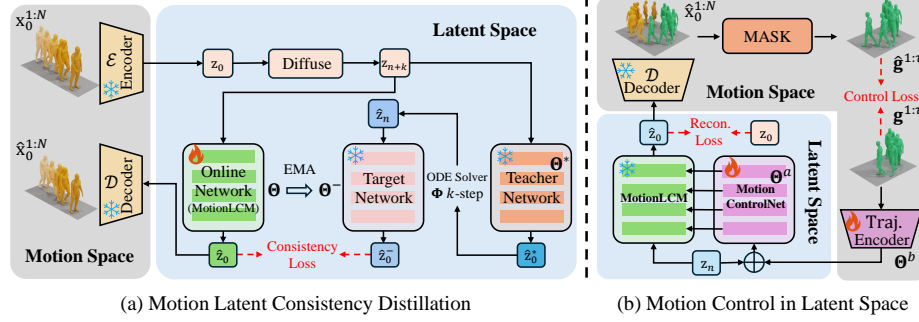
$\mathrm{x}_0^{1:N}$

$\mathcal{E}$ Encoder

$\hat{\mathrm{x}}_0^{1:N}$

$\mathcal{D}$ Decoder

Motion Space

Latent Space

$\mathrm{z}_0$

Diffuse

$\mathrm{z}_{n+k}$

$\hat{\mathrm{z}}_n$

Online Network (MotionLCM)

$\boldsymbol{\Theta}$

EMA

$\boldsymbol{\Theta}^-$

Target Network

ODE Solver $\boldsymbol{\Phi}$ $k$-step

Teacher Network

$\boldsymbol{\Theta}^*$

$\hat{\mathrm{z}}_0$

Consistency Loss

$\hat{\mathrm{z}}_0^-$

$\hat{\mathrm{z}}_0^*$

(a) Motion Latent Consistency Distillation

$\hat{\mathrm{x}}_0^{1:N}$

MASK

$\mathcal{D}$ Decoder

Motion Space

$\hat{\mathbf{g}}^{1:N}$

Control Loss

$\mathbf{g}^{1:N}$

Latent Space

$\hat{\mathrm{z}}_0$

Recon. Loss

$\mathrm{z}_0$

MotionLCM

$\boldsymbol{\Theta}^a$

Motion ControlNet

Traj. Encoder

$\boldsymbol{\Theta}^b$

$\mathrm{z}_n$

(b) Motion Control in Latent Space